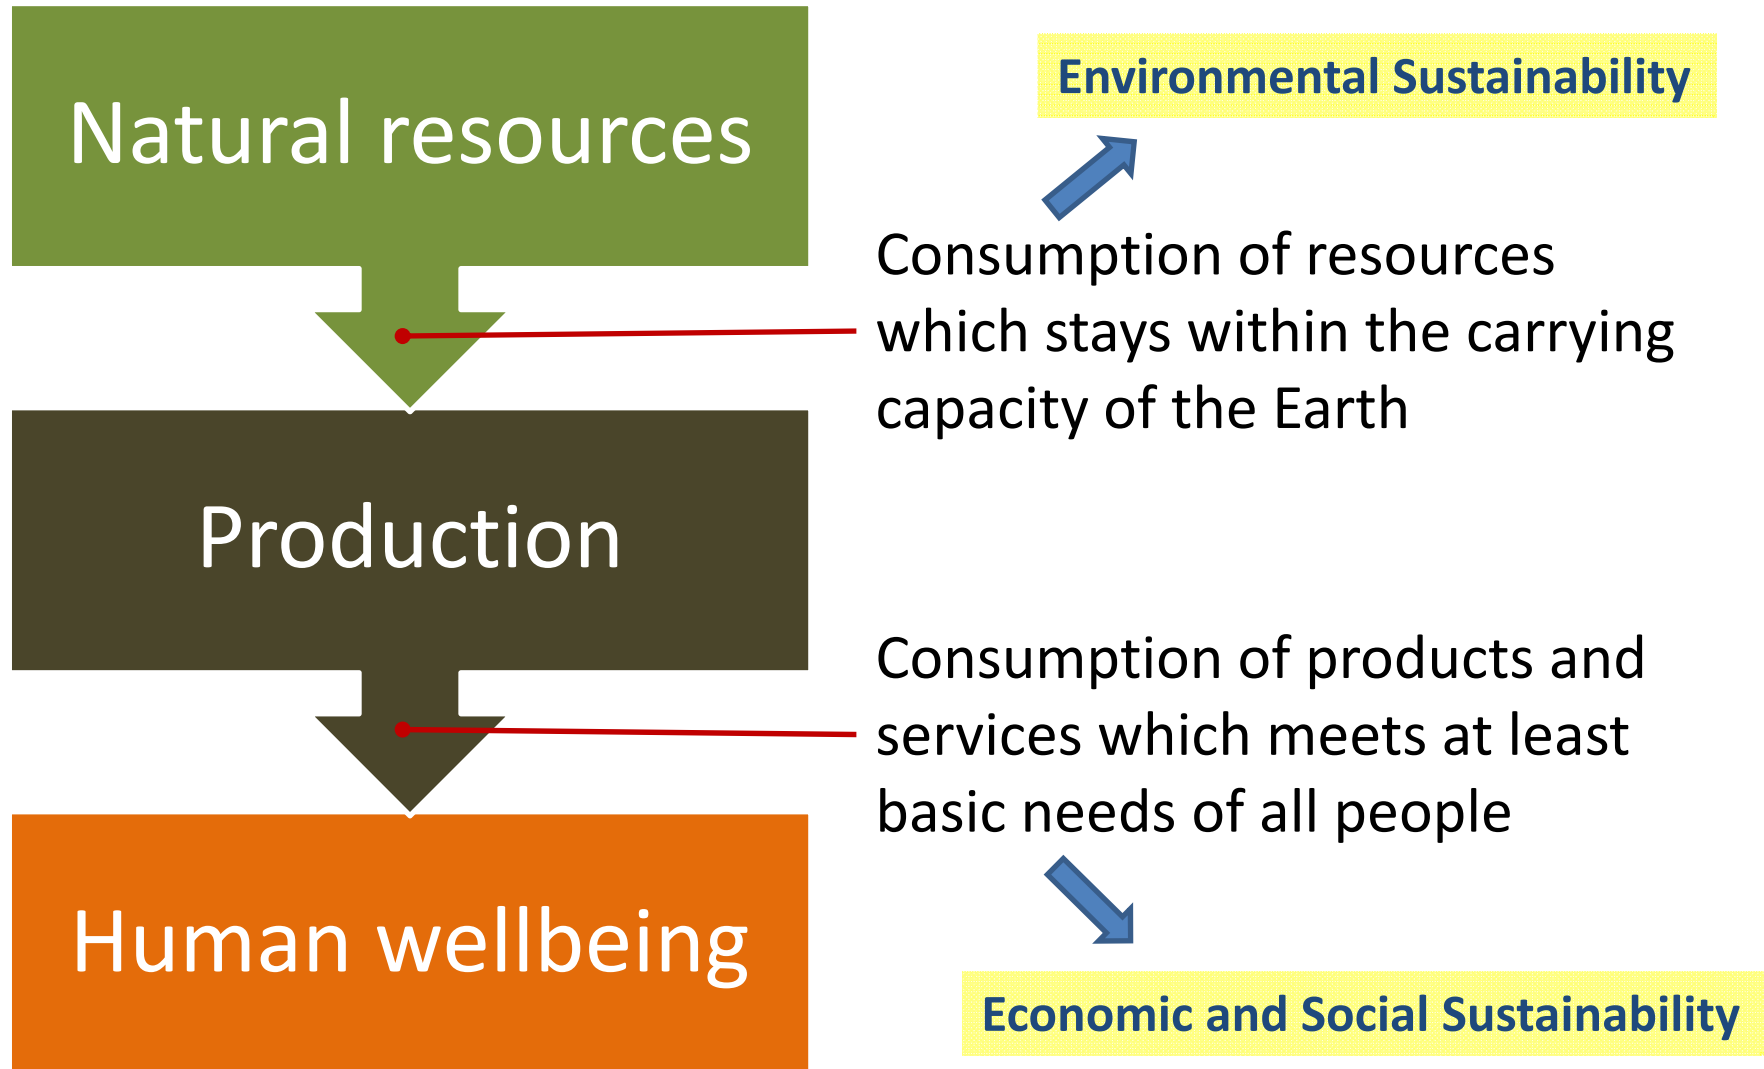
Natural resources

Environmental Sustainability

Consumption of resources which stays within the carrying capacity of the Earth

Production

Consumption of products and services which meets at least basic needs of all people

Human wellbeing

Economic and Social Sustainability